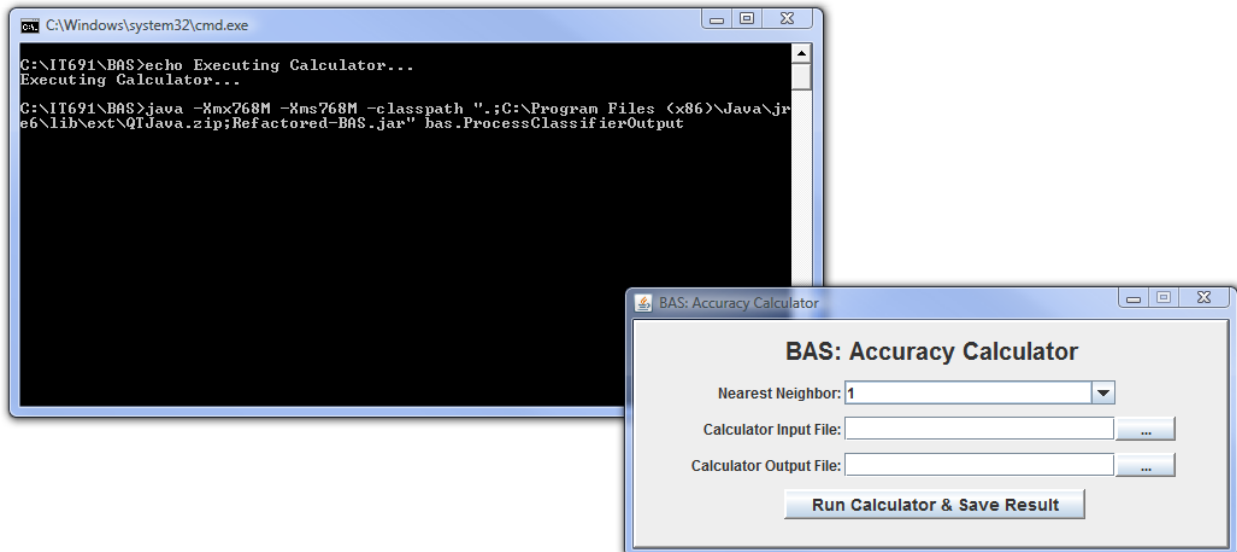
C:\Windows\system32\cmd.exe

C:\IT691\BAS>echo Executing Calculator...
Executing Calculator...

C:\IT691\BAS>java -Xmx768M -Xms768M -classpath ".;C:\Program Files (x86)\Java\jre6\lib\ext\QTJava.zip;Refactored-BAS.jar" bas.ProcessClassifierOutput

BAS: Accuracy Calculator

BAS: Accuracy Calculator

Nearest Neighbor: 1

Calculator Input File: ...

Calculator Output File: ...

Run Calculator & Save Result